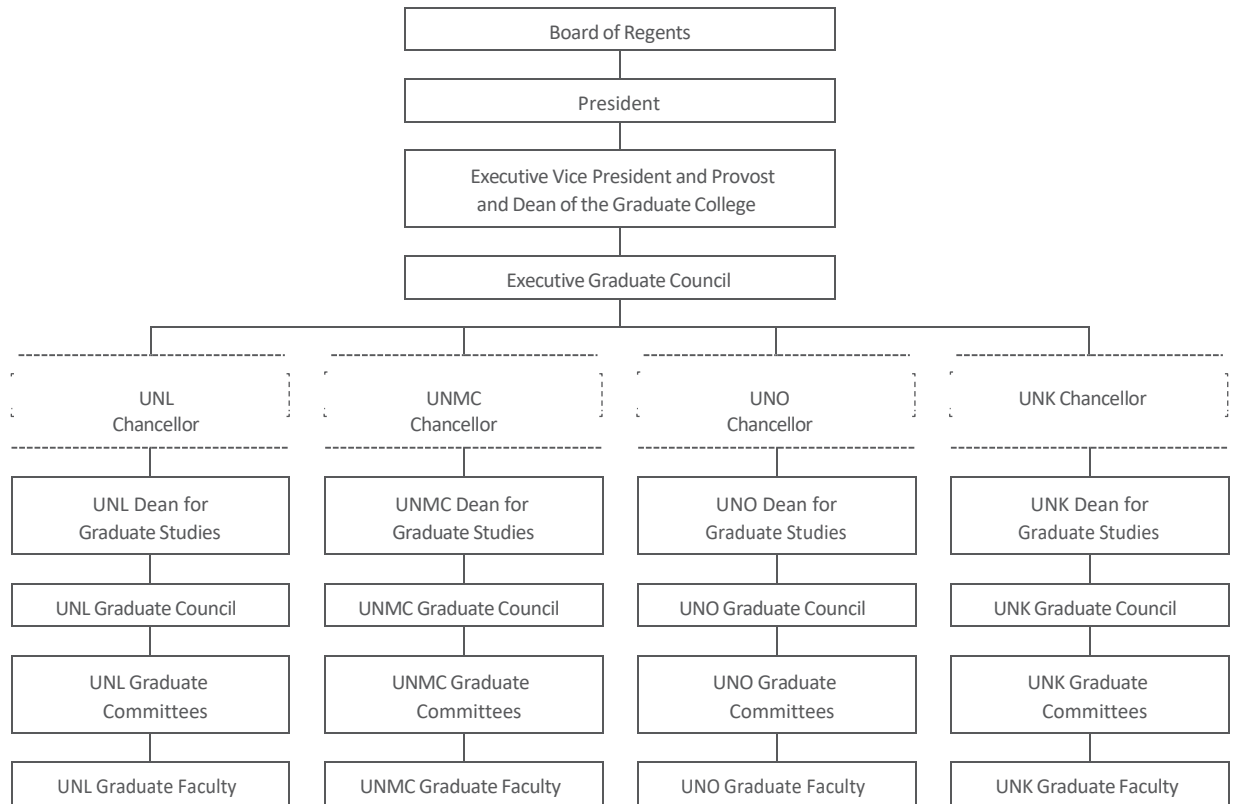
Board of Regents

President

Executive Vice President and Provost and Dean of the Graduate College

Executive Graduate Council

UNL Chancellor

UNL Dean for Graduate Studies

UNL Graduate Council

UNL Graduate Committees

UNL Graduate Faculty

UNMC Chancellor

UNMC Dean for Graduate Studies

UNMC Graduate Council

UNMC Graduate Committees

UNMC Graduate Faculty

UNO Chancellor

UNO Dean for Graduate Studies

UNO Graduate Council

UNO Graduate Committees

UNO Graduate Faculty

UNK Chancellor

UNK Dean for Graduate Studies

UNK Graduate Council

UNK Graduate Committees

UNK Graduate Faculty